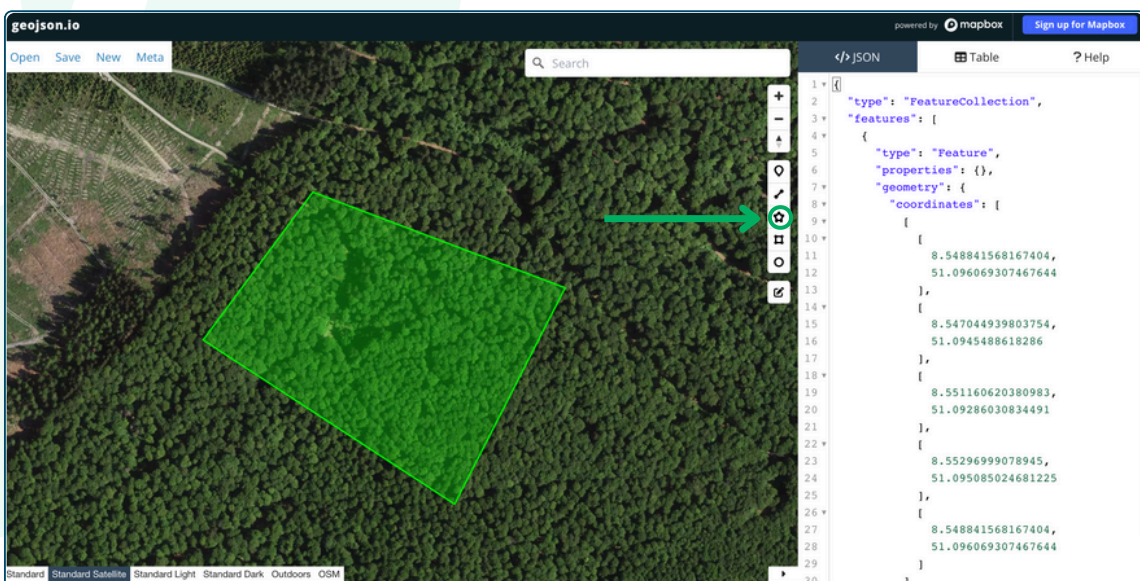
geojson.io

powered by mapbox Sign up for Mapbox

Open Save New Meta

Search

</> JSON Table ? Help

1 {
2 "type": "FeatureCollection",
3 "features": [
4 {
5 "type": "Feature",
6 "properties": {},
7 "geometry": {
8 "coordinates": [
9 [
10 [
11 8.548841568167404,
12 51.096069307467644
13 ],
14 [
15 8.547044939803754,
16 51.0945488618286
17 ],
18 [
19 8.551160620380983,
20 51.09286030834491
21 ],
22 [
23 8.55296999078945,
24 51.095085024681225
25 ],
26 [
27 8.548841568167404,
28 51.096069307467644
29 ]
30

Standard Standard Satellite Standard Light Standard Dark Outdoors OSM